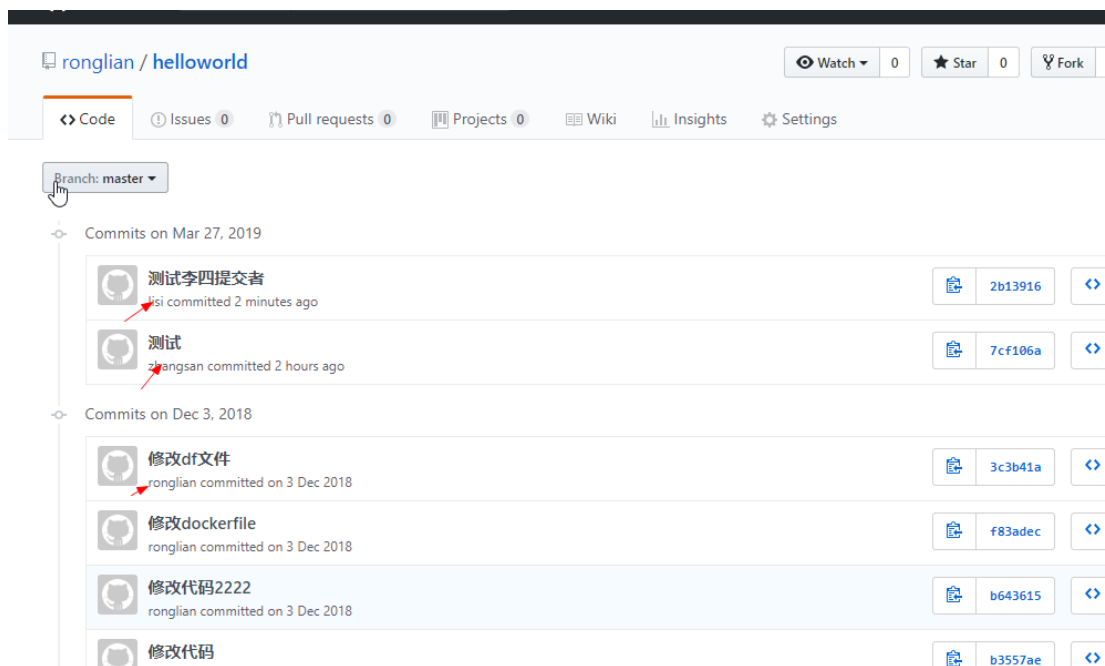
ronglian / helloworld

Watch 0 Star 0 Fork

Code Issues 0 Pull requests 0 Projects 0 Wiki Insights Settings

Branch: master

Commits on Mar 27, 2019

测试李四提交者
lisi committed 2 minutes ago
2b13916

测试
zhangsan committed 2 hours ago
7cf106a

Commits on Dec 3, 2018

修改df文件
ronglian committed on 3 Dec 2018
3c3b41a

修改dockerfile
ronglian committed on 3 Dec 2018
f83adec

修改代码2222
ronglian committed on 3 Dec 2018
b643615

修改代码
b3557ae